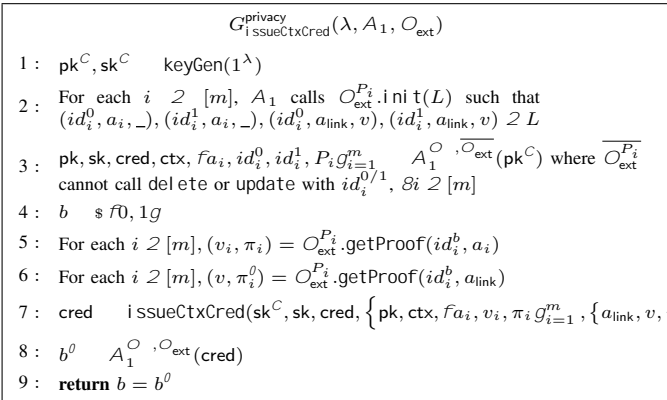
$G^{\mathsf{privacy}}_{\mathsf{issueCtxCred}}(\lambda, A_1, O_{\mathsf{ext}})$

1 : $\mathsf{pk}^C, \mathsf{sk}^C$ keyGen$(1^\lambda)$

2 : For each $i$ 2 $[m]$, $A_1$ calls $O^{P_i}_{\mathsf{ext}}$.init$(L)$ such that $(id^0_i, a_i, \_), (id^1_i, a_i, \_), (id^0_i, a_{\mathsf{link}}, v), (id^1_i, a_{\mathsf{link}}, v)$ 2 $L$

3 : $\mathsf{pk}, \mathsf{sk}, \mathsf{cred}, \mathsf{ctx}, fa_i, id^0_i, id^1_i, P_i g^m_{i=1}$ $A_1^{O\ ,\overline{O_{\mathsf{ext}}}}(\mathsf{pk}^C)$ where $\overline{O^{P_i}_{\mathsf{ext}}}$ cannot call delete or update with $id^{0/1}_i$, $8i$ 2 $[m]$

4 : $b$ \$ $f0, 1g$

5 : For each $i$ 2 $[m]$, $(v_i, \pi_i) = O^{P_i}_{\mathsf{ext}}$.getProof$(id^b_i, a_i)$

6 : For each $i$ 2 $[m]$, $(v, \pi^0_i) = O^{P_i}_{\mathsf{ext}}$.getProof$(id^b_i, a_{\mathsf{link}})$

7 : cred issueCtxCred$(\mathsf{sk}^C, \mathsf{sk}, \mathsf{cred}, \{\mathsf{pk}, \mathsf{ctx}, fa_i, v_i, \pi_i g^m_{i=1}, \{a_{\mathsf{link}}, v,$

8 : $b^0$ $A_1^{O\ ,O_{\mathsf{ext}}}(\mathsf{cred})$

9 : **return** $b = b^0$